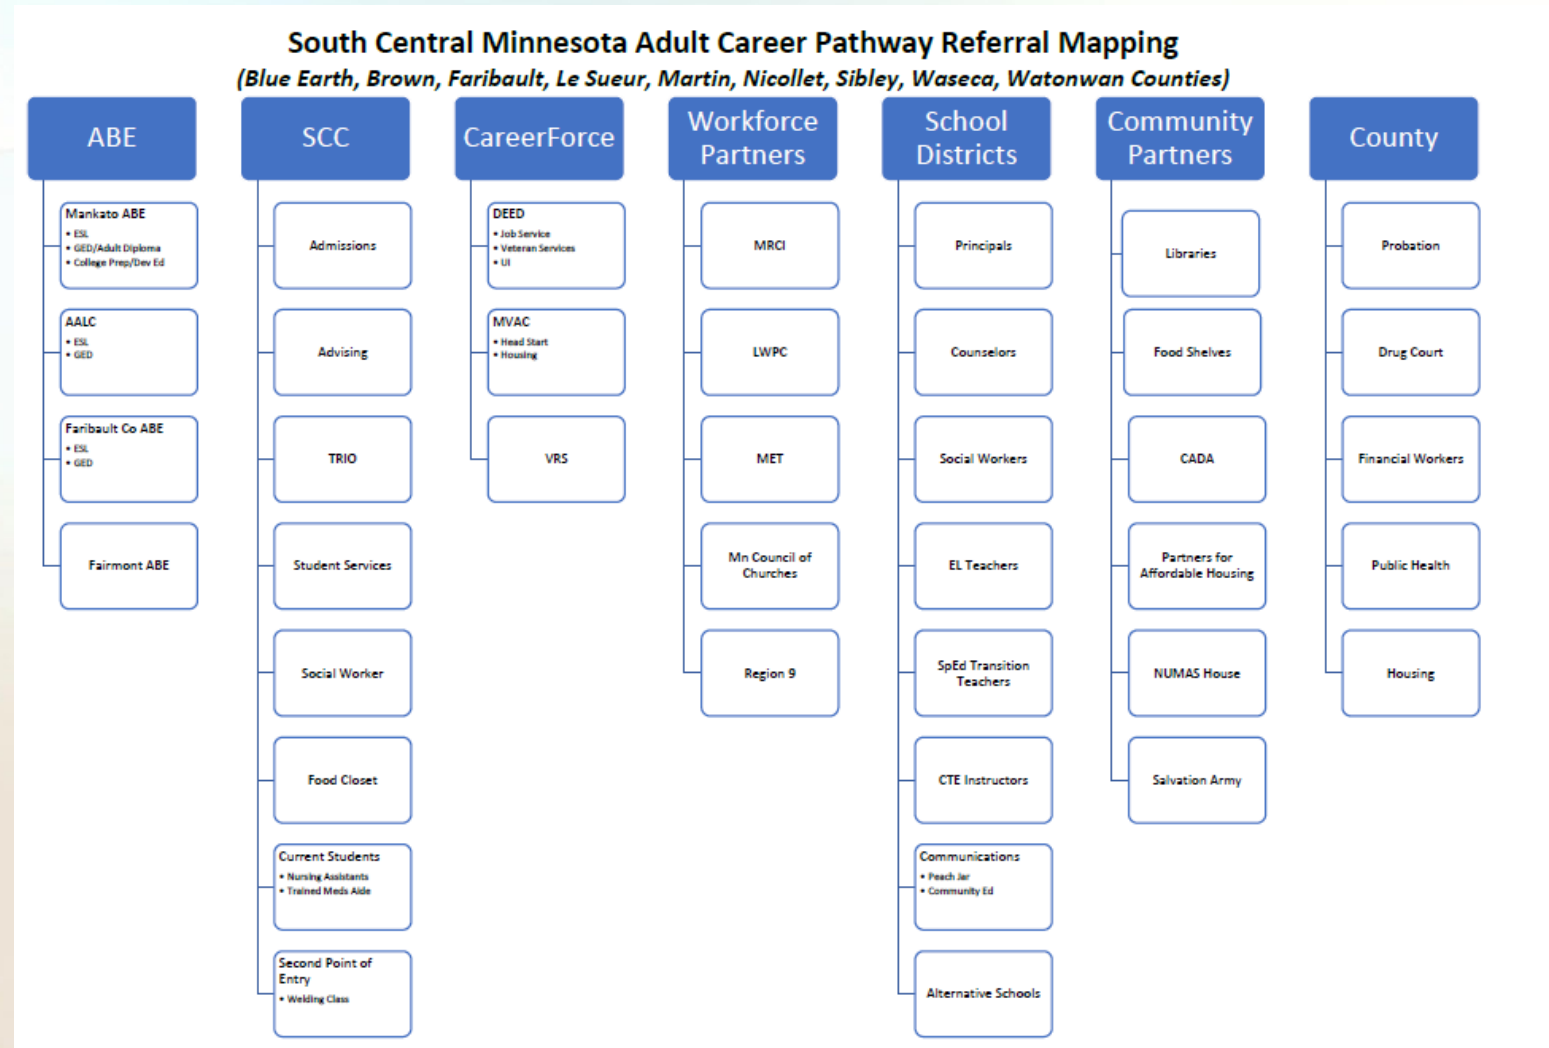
South Central Minnesota Adult Career Pathway Referral Mapping
(Blue Earth, Brown, Faribault, Le Sueur, Martin, Nicollet, Sibley, Waseca, Watonwan Counties)

ABE

Mankato ABE
• ESL
• GED/Adult Diploma
• College Prep/Dev Ed

AALC
• ESL
• GED

Faribault Co ABE
• ESL
• GED

Fairmont ABE

SCC

Admissions

Advising

TRIO

Student Services

Social Worker

Food Closet

Current Students
• Nursing Assistants
• Trained Meds Aide

Second Point of Entry
• Welding Class

CareerForce

DEED
• Job Service
• Veteran Services
• UI

MVAC
• Head Start
• Housing

VRS

Workforce Partners

MRCI

LWPC

MET

Mn Council of Churches

Region 9

School Districts

Principals

Counselors

Social Workers

EL Teachers

SpEd Transition Teachers

CTE Instructors

Communications
• Peach Jar
• Community Ed

Alternative Schools

Community Partners

Libraries

Food Shelves

CADA

Partners for Affordable Housing

NUMAS House

Salvation Army

County

Probation

Drug Court

Financial Workers

Public Health

Housing